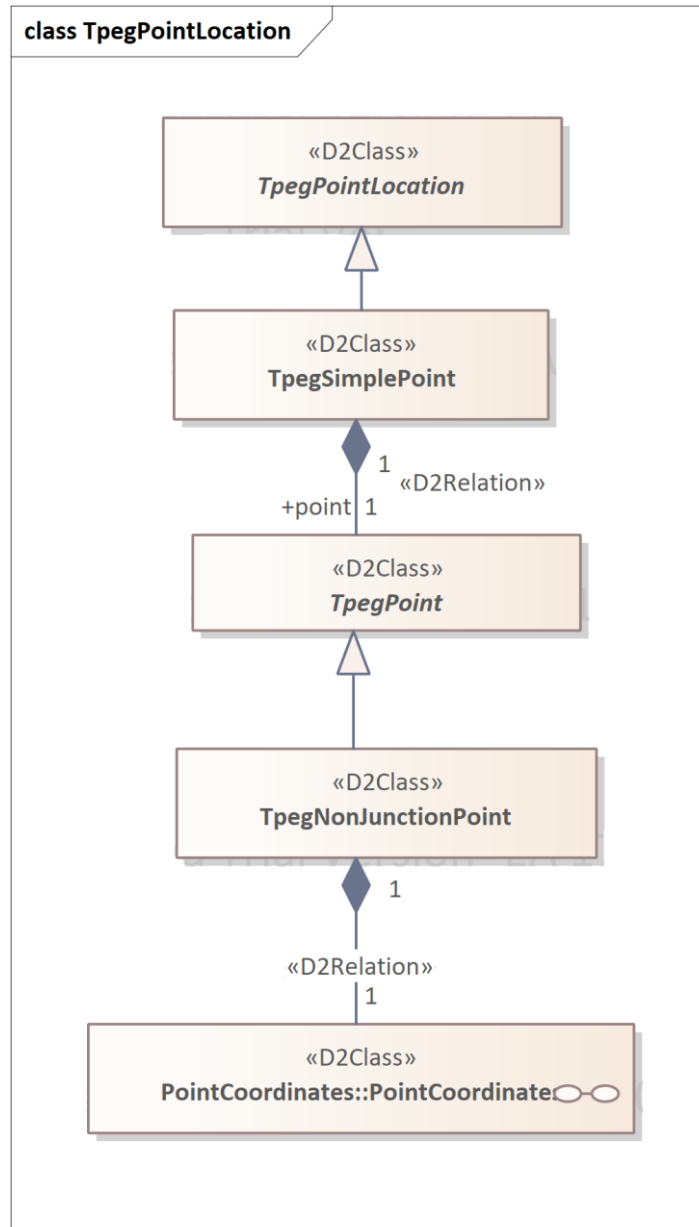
class TpegPointLocation

«D2Class»
*TpegPointLocation*

«D2Class»
**TpegSimplePoint**

1 «D2Relation»
+point 1

«D2Class»
*TpegPoint*

«D2Class»
**TpegNonJunctionPoint**

1

«D2Relation»
1

«D2Class»
**PointCoordinates::PointCoordinate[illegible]**